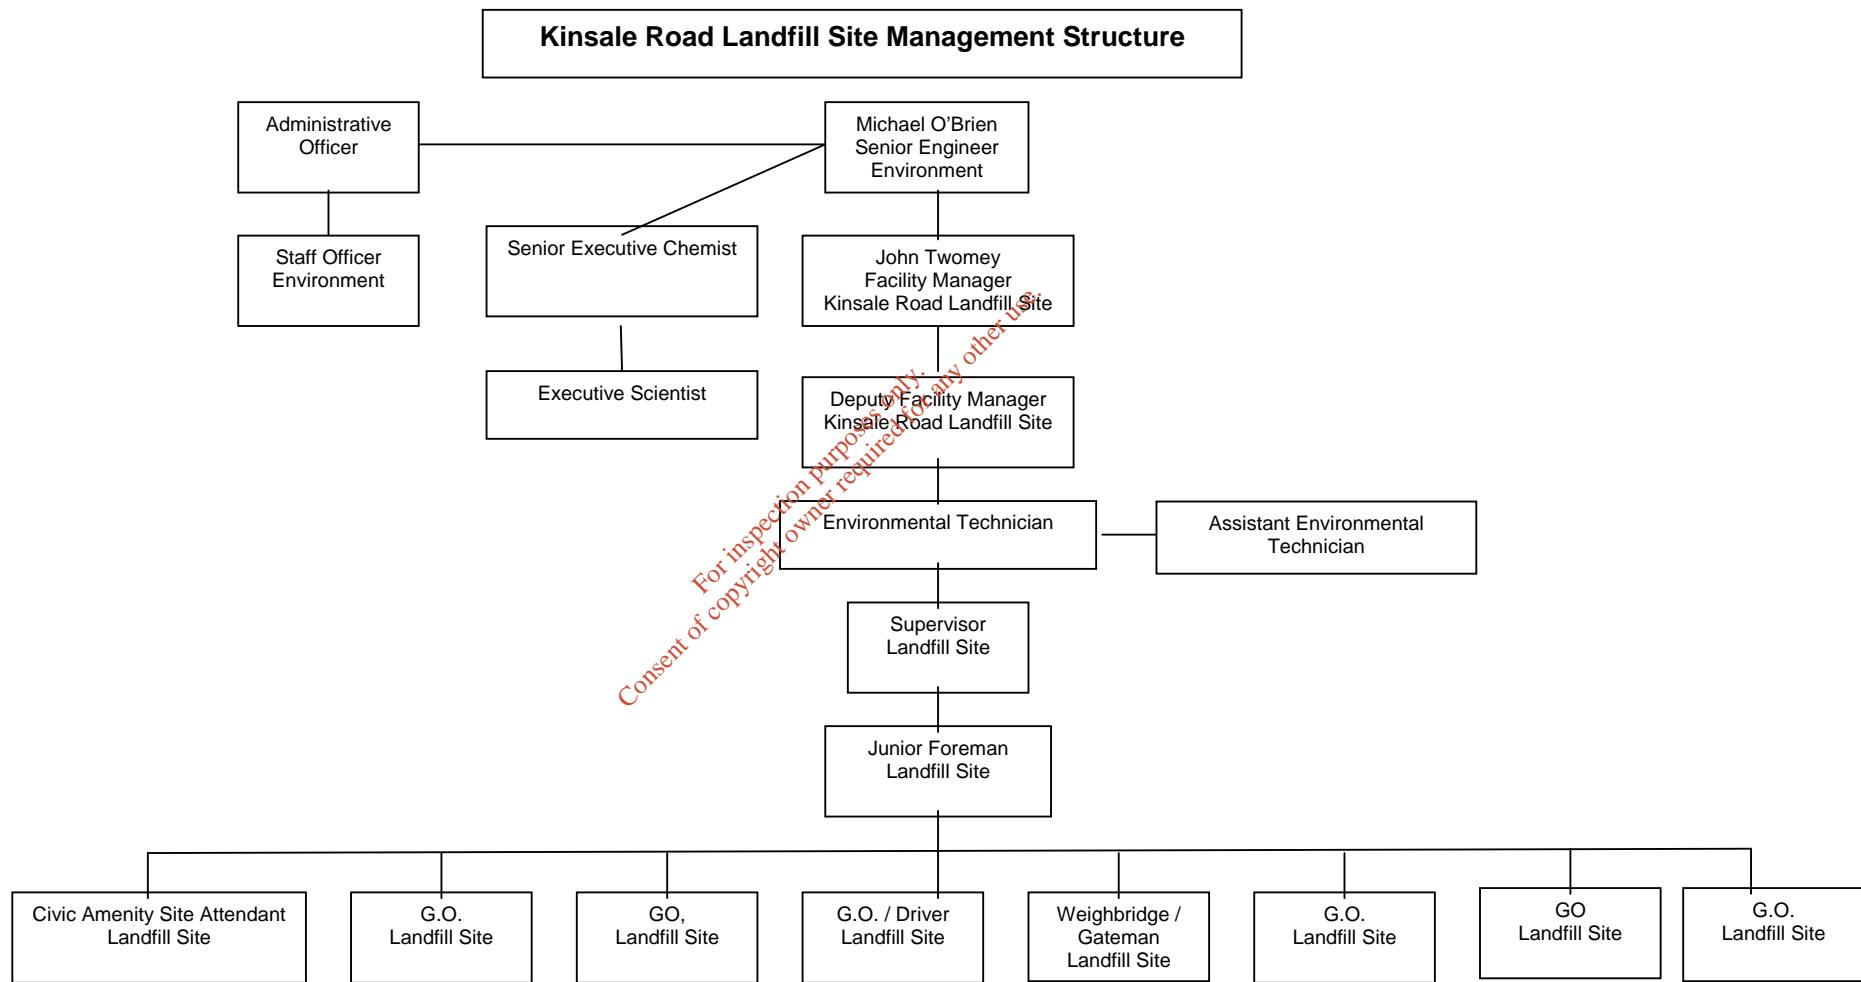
Kinsale Road Landfill Site Management Structure

Administrative Officer

Michael O'Brien
Senior Engineer
Environment

Staff Officer
Environment

Senior Executive Chemist

John Twomey
Facility Manager
Kinsale Road Landfill Site

Executive Scientist

Deputy Facility Manager
Kinsale Road Landfill Site

Environmental Technician

Assistant Environmental Technician

Supervisor
Landfill Site

Junior Foreman
Landfill Site

Civic Amenity Site Attendant
Landfill Site

G.O.
Landfill Site

GO,
Landfill Site

G.O. / Driver
Landfill Site

Weighbridge / Gateman
Landfill Site

G.O.
Landfill Site

GO
Landfill Site

G.O.
Landfill Site

For inspection purposes only.
Consent of copyright owner required for any other use.